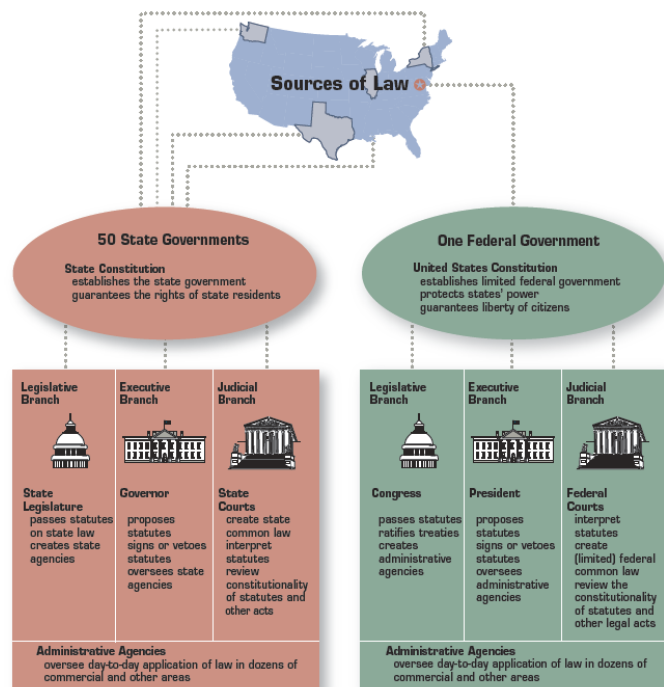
Sources of Law

50 State Governments

State Constitution
establishes the state government
guarantees the rights of state residents

One Federal Government

United States Constitution
establishes limited federal government
protects states' power
guarantees liberty of citizens

Legislative Branch

State Legislature
passes statutes on state law
creates state agencies

Executive Branch

Governor
proposes statutes
signs or vetoes statutes
oversees state agencies

Judicial Branch

State Courts
create state common law
interpret statutes
review constitutionality of statutes and other acts

Administrative Agencies
oversee day-to-day application of law in dozens of commercial and other areas

Legislative Branch

Congress
passes statutes
ratifies treaties
creates administrative agencies

Executive Branch

President
proposes statutes
signs or vetoes statutes
oversees administrative agencies

Judicial Branch

Federal Courts
interpret statutes
create (limited) federal common law
review the constitutionality of statutes and other legal acts

Administrative Agencies
oversee day-to-day application of law in dozens of commercial and other areas